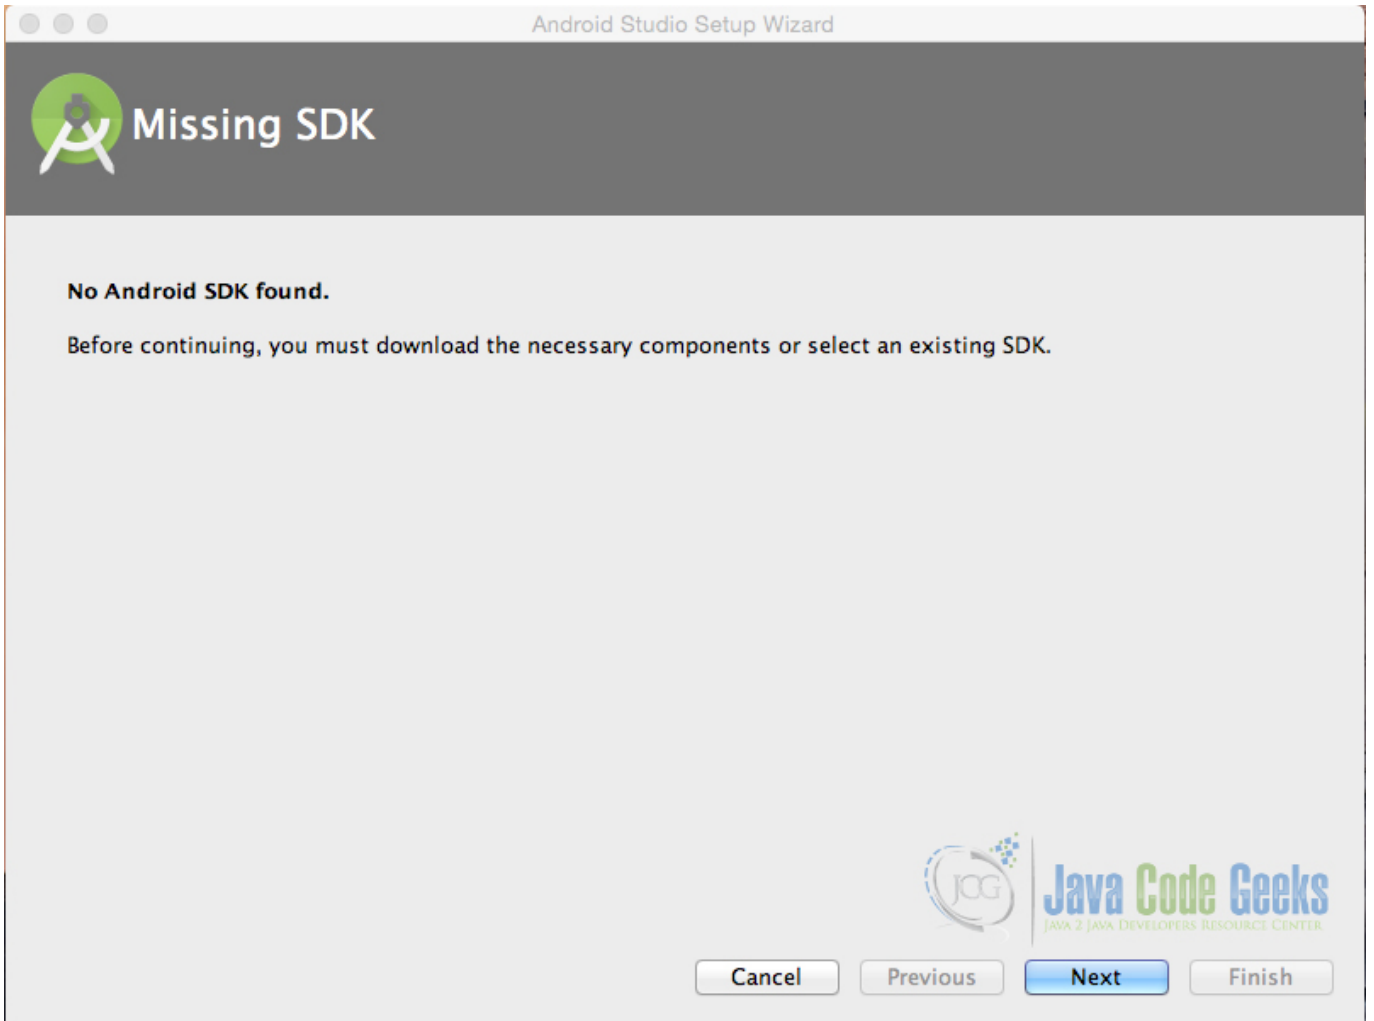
Android Studio Setup Wizard

Missing SDK

No Android SDK found.

Before continuing, you must download the necessary components or select an existing SDK.

JCG Java Code Geeks
JAVA 2 JAVA DEVELOPERS RESOURCE CENTER

Cancel Previous Next Finish